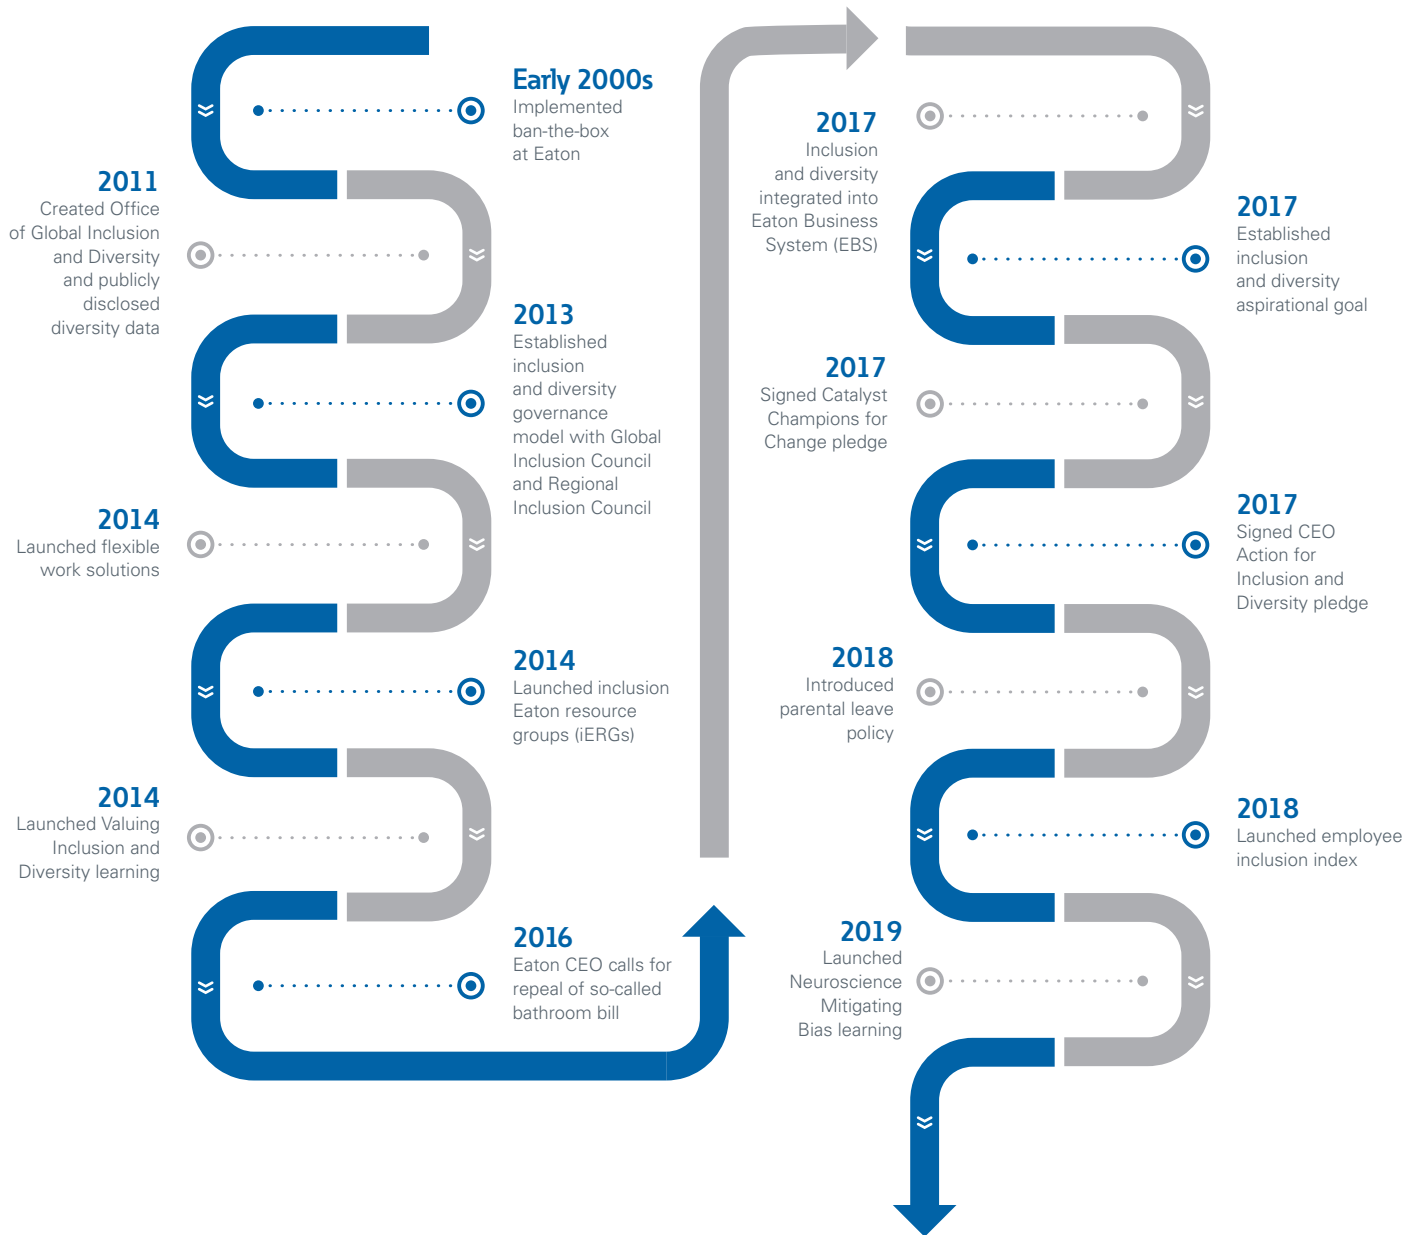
Early 2000s
Implemented ban-the-box at Eaton

2011
Created Office of Global Inclusion and Diversity and publicly disclosed diversity data

2013
Established inclusion and diversity governance model with Global Inclusion Council and Regional Inclusion Council

2014
Launched flexible work solutions

2014
Launched inclusion Eaton resource groups (iERGs)

2014
Launched Valuing Inclusion and Diversity learning

2016
Eaton CEO calls for repeal of so-called bathroom bill

2017
Inclusion and diversity integrated into Eaton Business System (EBS)

2017
Established inclusion and diversity aspirational goal

2017
Signed Catalyst Champions for Change pledge

2017
Signed CEO Action for Inclusion and Diversity pledge

2018
Introduced parental leave policy

2018
Launched employee inclusion index

2019
Launched Neuroscience Mitigating Bias learning